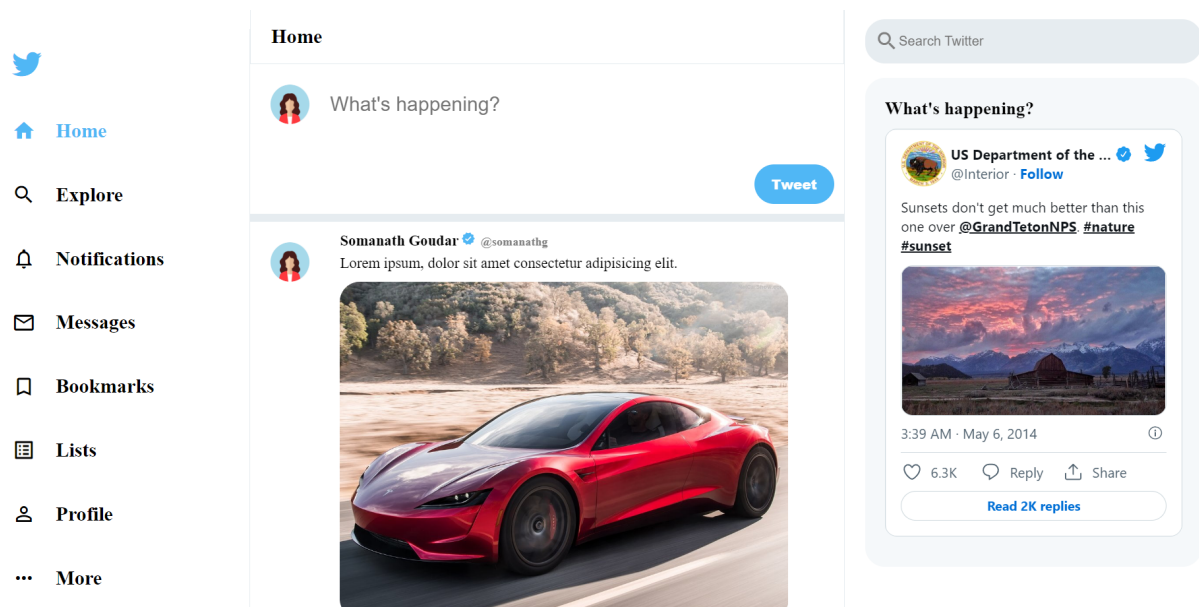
Home

Explore

Notifications

Messages

Bookmarks

Lists

Profile

More

Home

What's happening?

Tweet

Somanath Goudar @somanathg
Lorem ipsum, dolor sit amet consectetur adipisicing elit.

Search Twitter

What's happening?

US Department of the ...
@Interior · Follow

Sunsets don't get much better than this one over @GrandTetonNPS. #nature #sunset

3:39 AM · May 6, 2014

6.3K Reply Share

Read 2K replies